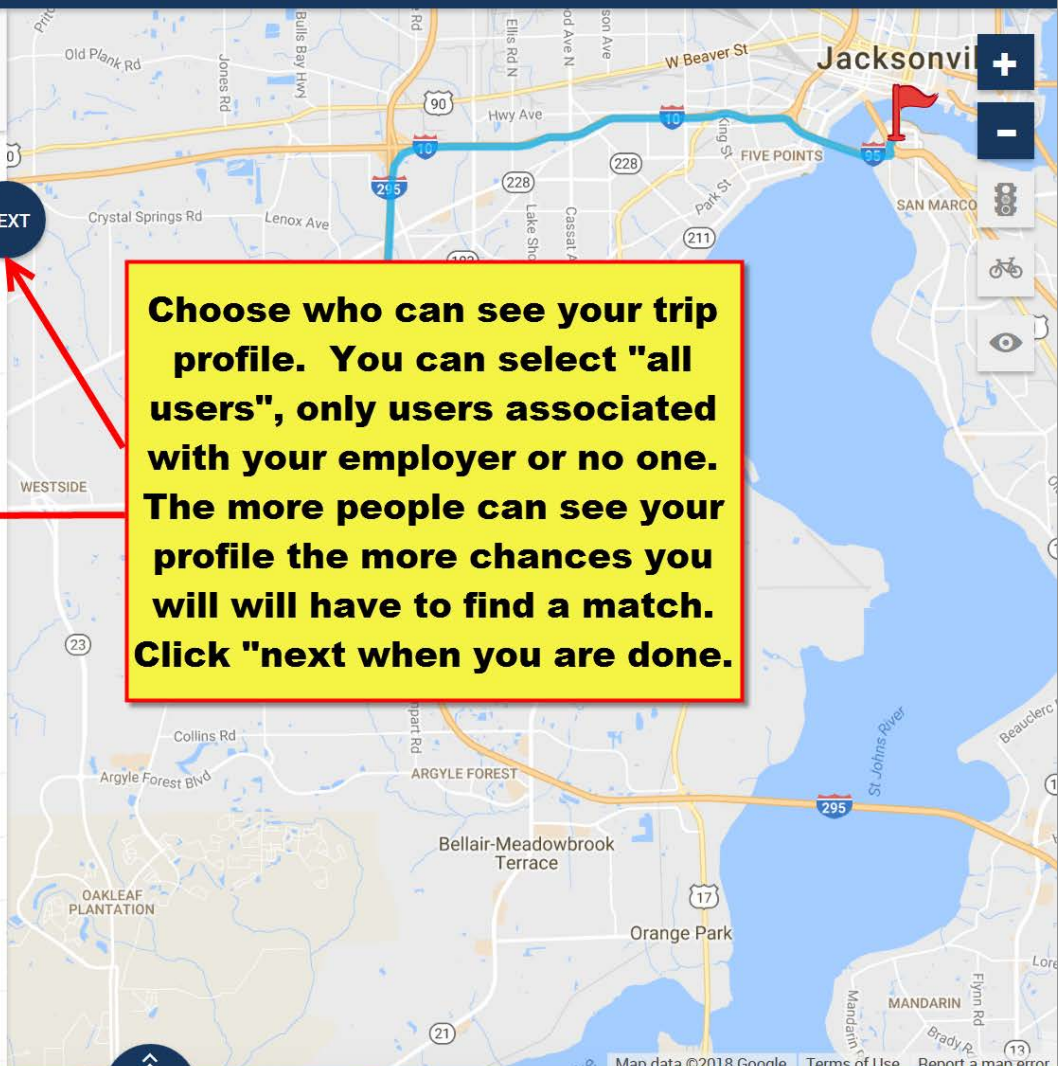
Old Plank Rd
Jones Rd
Bulls Bay Hwy
Rd
Ellis Rd N
od Ave N
son Ave
W Beaver St
Jacksonvi
+
-
90
Hwy Ave
10
10
295
228
228
FIVE POINTS
King St
95
Park St
SAN MARCO
EXT
Crystal Springs Rd
Lenox Ave
Lake Sho
Cassat A
211

Choose who can see your trip profile. You can select "all users", only users associated with your employer or no one. The more people can see your profile the more chances you will will have to find a match. Click "next when you are done.

WESTSIDE
23
Collins Rd
part Rd
Argyle Forest Blvd
ARGYLE FOREST
St Johns River
Beauclerc
295
Bellair-Meadowbrook Terrace
OAKLEAF PLANTATION
17
Orange Park
MANDARIN
Mandarin
Flynn Rd
Brady R
Lore
13
21
Map data ©2018 Google Terms of Use Report a map error